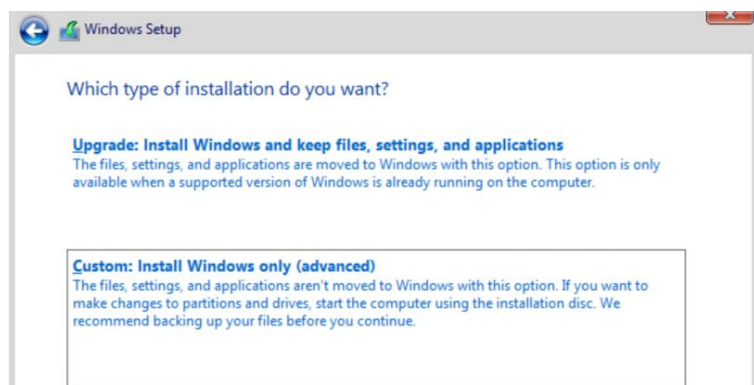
Windows Setup

Which type of installation do you want?

Upgrade: Install Windows and keep files, settings, and applications
The files, settings, and applications are moved to Windows with this option. This option is only available when a supported version of Windows is already running on the computer.

Custom: Install Windows only (advanced)
The files, settings, and applications aren't moved to Windows with this option. If you want to make changes to partitions and drives, start the computer using the installation disc. We recommend backing up your files before you continue.